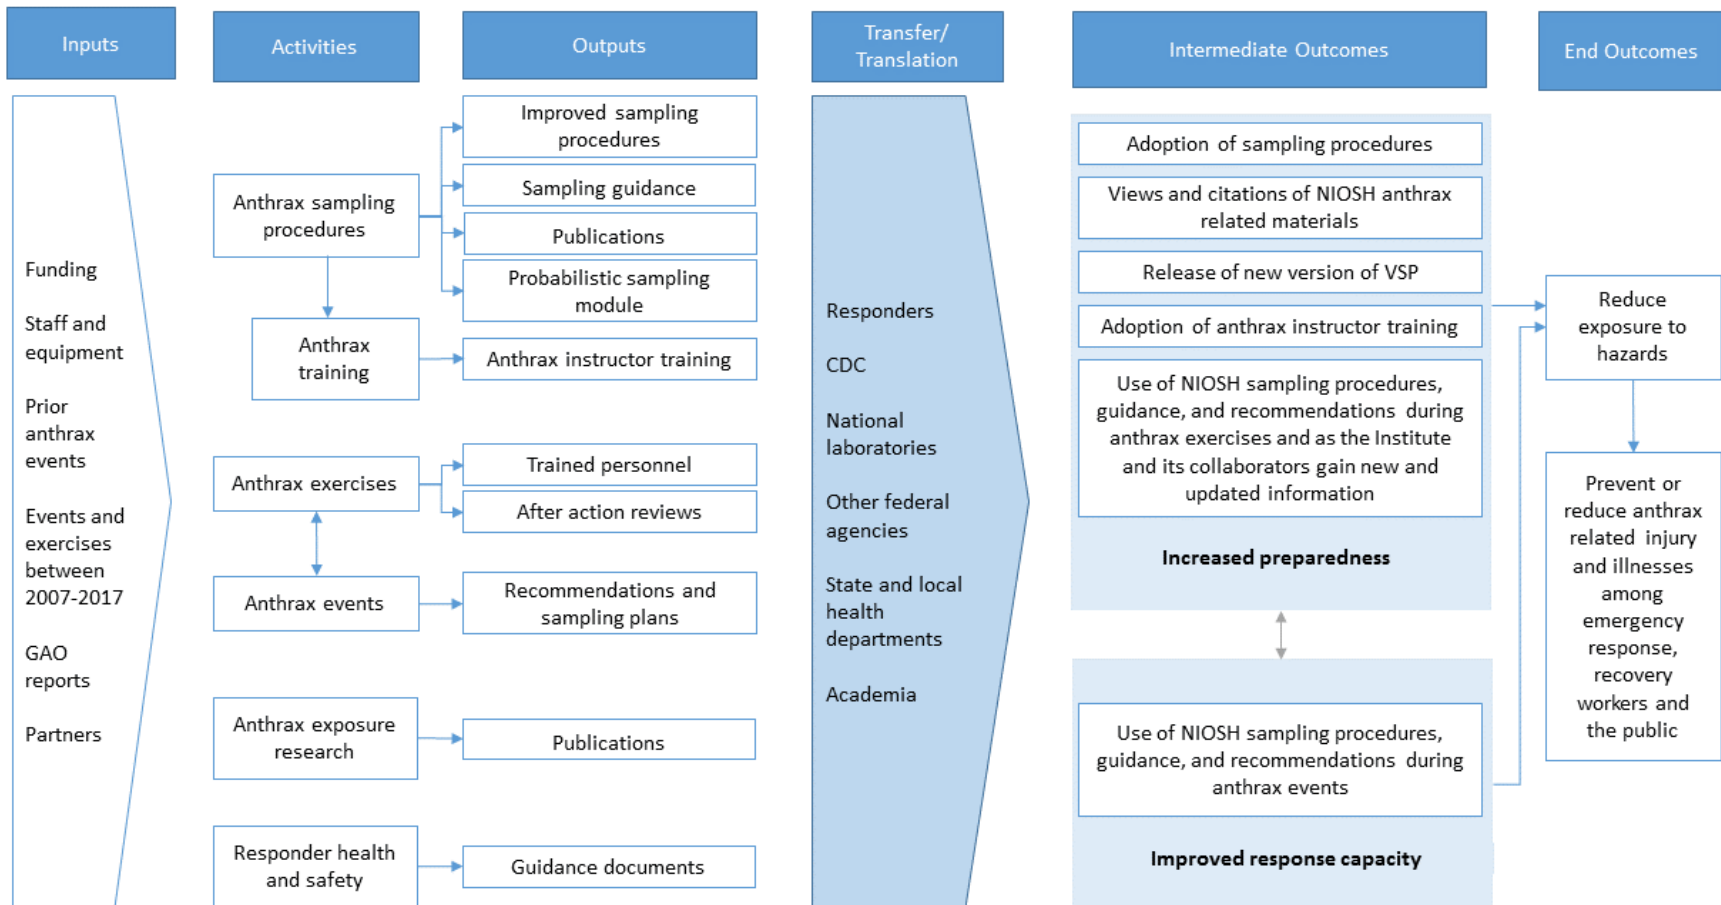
Inputs

Activities

Outputs

Transfer/ Translation

Intermediate Outcomes

End Outcomes

Funding

Staff and equipment

Prior anthrax events

Events and exercises between 2007-2017

GAO reports

Partners

Anthrax sampling procedures

Anthrax training

Anthrax exercises

Anthrax events

Anthrax exposure research

Responder health and safety

Improved sampling procedures

Sampling guidance

Publications

Probabilistic sampling module

Anthrax instructor training

Trained personnel

After action reviews

Recommendations and sampling plans

Publications

Guidance documents

Responders

CDC

National laboratories

Other federal agencies

State and local health departments

Academia

Adoption of sampling procedures

Views and citations of NIOSH anthrax related materials

Release of new version of VSP

Adoption of anthrax instructor training

Use of NIOSH sampling procedures, guidance, and recommendations during anthrax exercises and as the Institute and its collaborators gain new and updated information

Increased preparedness

Use of NIOSH sampling procedures, guidance, and recommendations during anthrax events

Improved response capacity

Reduce exposure to hazards

Prevent or reduce anthrax related injury and illnesses among emergency response, recovery workers and the public